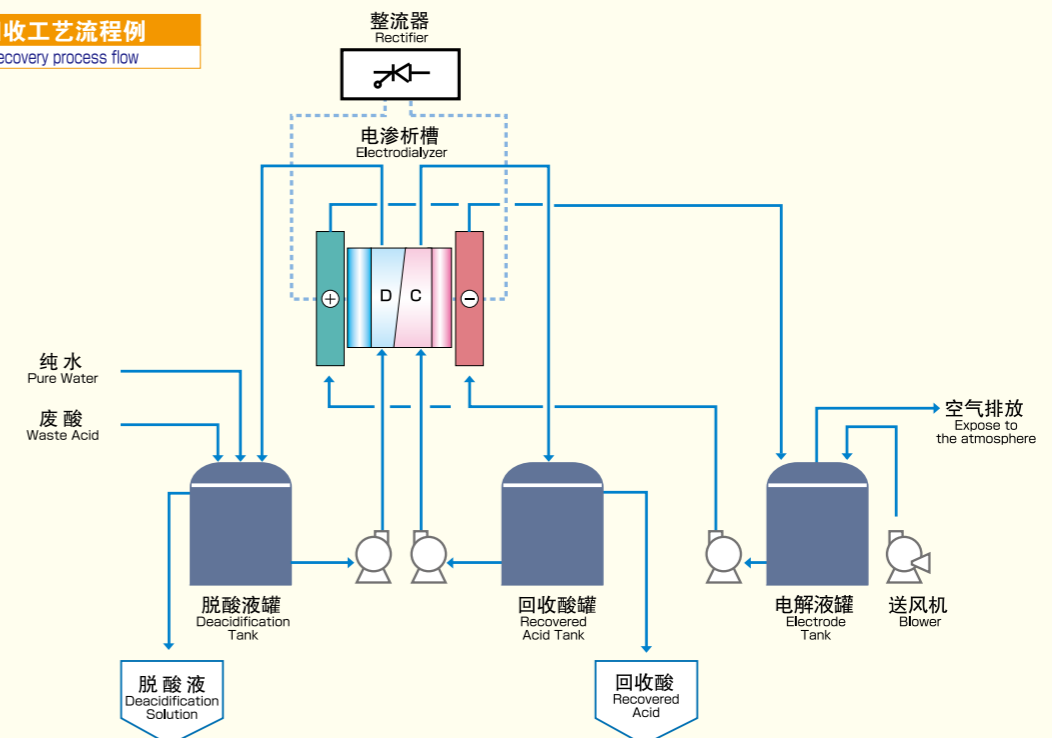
收工艺流程例
ecovery process flow

整流器
Rectifier

电渗析槽
Electrodialyzer

D C

纯 水
Pure Water

废 酸
Waste Acid

空气排放
Expose to the atmosphere

脱酸液罐
Deacidification Tank

回收酸罐
Recovered Acid Tank

电解液罐
Electrode Tank

送风机
Blower

脱 酸 液
Deacidification Solution

回收酸
Recovered Acid